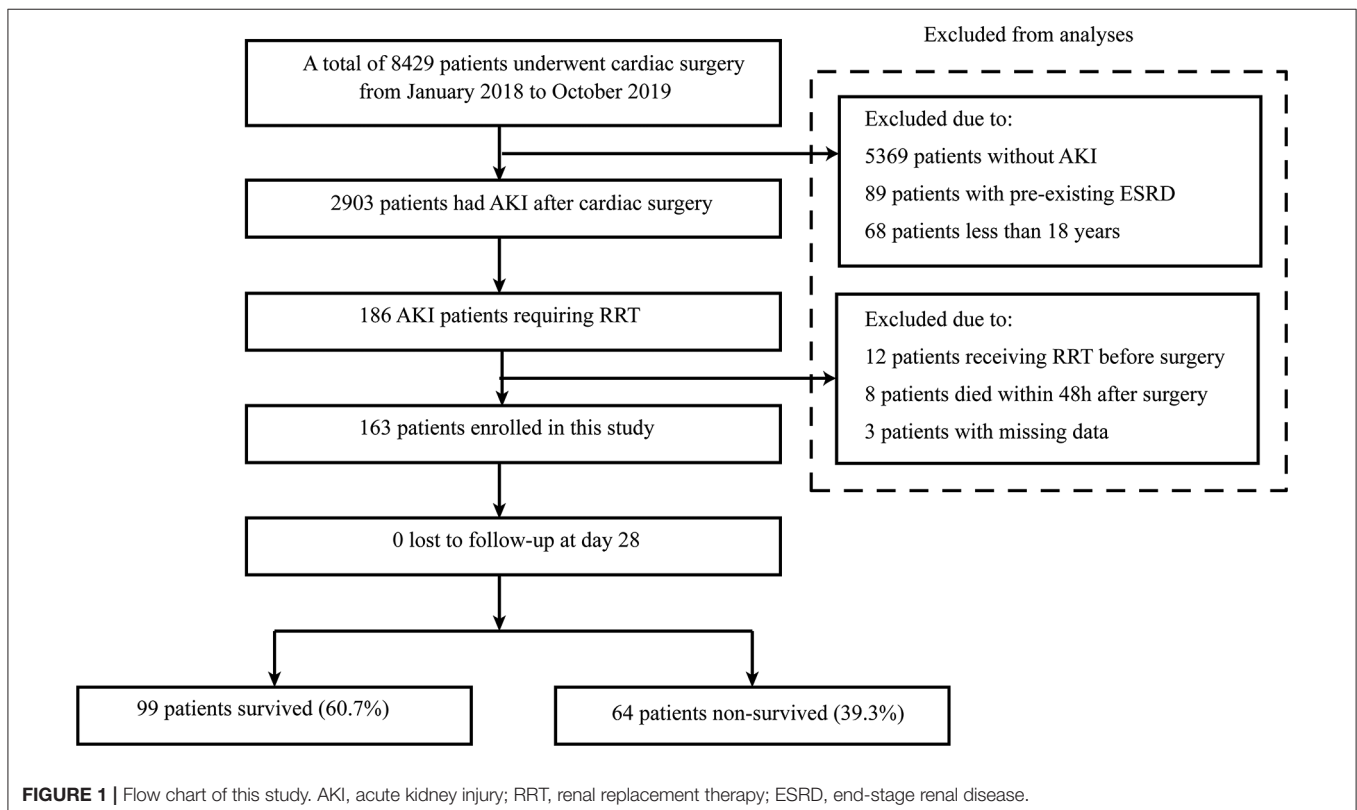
A total of 8429 patients underwent cardiac surgery from January 2018 to October 2019

Excluded from analyses

Excluded due to:
5369 patients without AKI
89 patients with pre-existing ESRD
68 patients less than 18 years

2903 patients had AKI after cardiac surgery

186 AKI patients requiring RRT

Excluded due to:
12 patients receiving RRT before surgery
8 patients died within 48h after surgery
3 patients with missing data

163 patients enrolled in this study

0 lost to follow-up at day 28

99 patients survived (60.7%)

64 patients non-survived (39.3%)

FIGURE 1 | Flow chart of this study. AKI, acute kidney injury; RRT, renal replacement therapy; ESRD, end-stage renal disease.